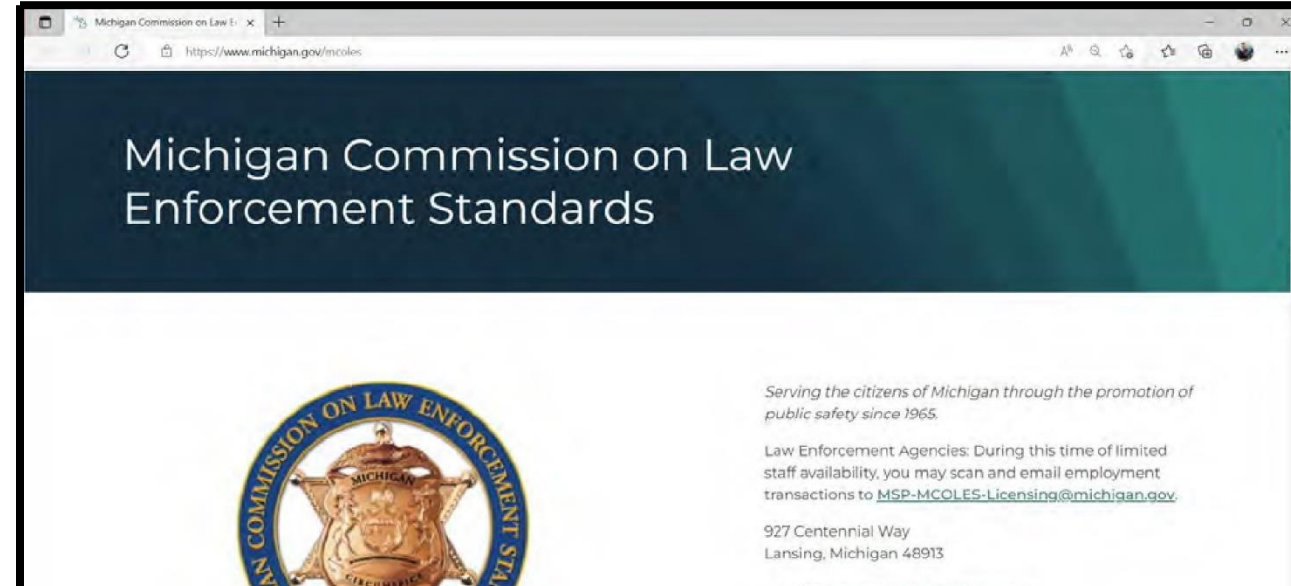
Michigan Commission on Law E ×
+
https://www.michigan.gov/mcoles

Michigan Commission on Law Enforcement Standards

ON LAW ENFORCEMENT
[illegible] COMMISSION
MICHIGAN

Serving the citizens of Michigan through the promotion of public safety since 1965.

Law Enforcement Agencies: During this time of limited staff availability, you may scan and email employment transactions to MSP-MCOLES-Licensing@michigan.gov.

927 Centennial Way
Lansing, Michigan 48913